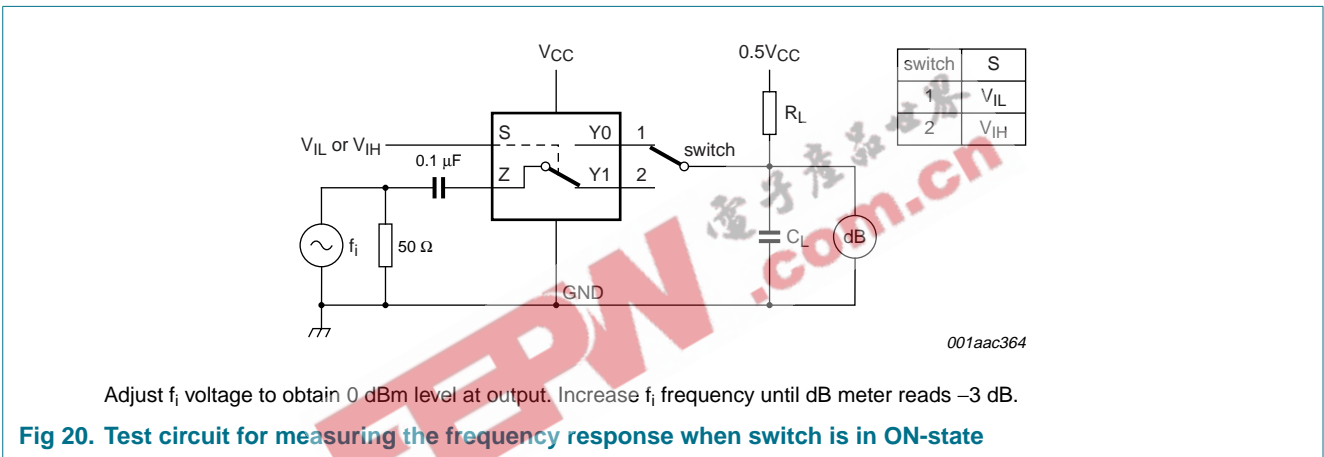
$V_{CC}$

$0.5V_{CC}$

| switch | S |
|---|---|
| 1 | $V_{IL}$ |
| 2 | $V_{IH}$ |

$V_{IL}$ or $V_{IH}$

S

Y0

1

switch

$R_L$

0.1 μF

Z

Y1

2

$f_i$

50 Ω

$C_L$

dB

GND

EEPW

电子产品世界

.com.cn

001aac364

Adjust $f_i$ voltage to obtain 0 dBm level at output. Increase $f_i$ frequency until dB meter reads −3 dB.

Fig 20. Test circuit for measuring the frequency response when switch is in ON-state